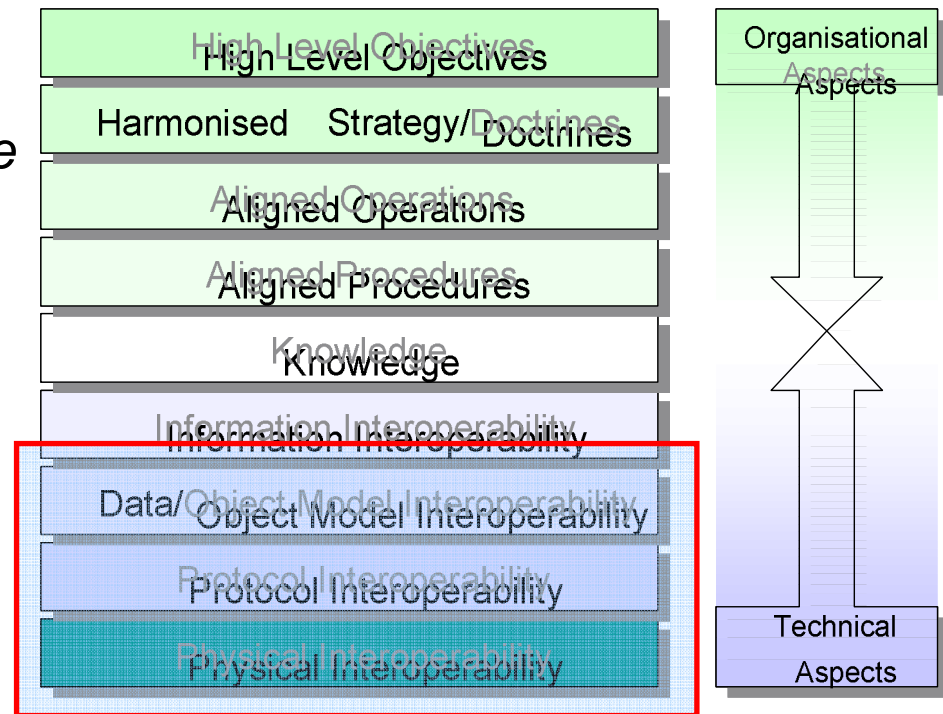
High Level Objectives
Harmonised Strategy/Doctrines
Aligned Operations
Aligned Procedures
Knowledge
Information Interoperability
Data/Object Model Interoperability
Protocol Interoperability
Physical Interoperability

e

Organisational Aspects

Technical Aspects